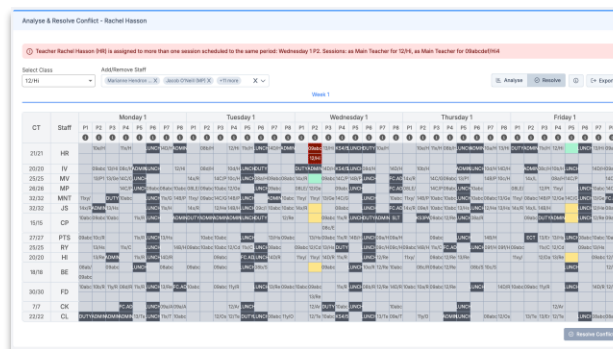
Analyse & Resolve Conflict - Rachel Hasson

Teacher Rachel Hasson (HR) is assigned to more than one session scheduled to the same period: Wednesday 1 P2. Sessions: as Main Teacher for 12/Hi, as Main Teacher for 09abcdef/Hi4

Select Class
12/Hi

Add/Remove Staff
Marianne Hendron × Jacob O'Neill (MP) × +11 more

Analyse
Resolve
Export

Week 1

Monday 1
Tuesday 1
Wednesday 1
Thursday 1
Friday 1

CT
Staff

| CT | Staff |
|---|---|
| 21/21 | HR |
| 20/20 | IV |
| 25/25 | MV |
| 28/28 | MP |
| 32/32 | MNT |
| 32/32 | JS |
| 15/15 | CP |
| 27/27 | PTS |
| 25/25 | RY |
| 20/20 | HI |
| 18/18 | BE |
| 30/30 | FD |
| 7/7 | CK |
| 22/22 | CL |

Resolve Conflict